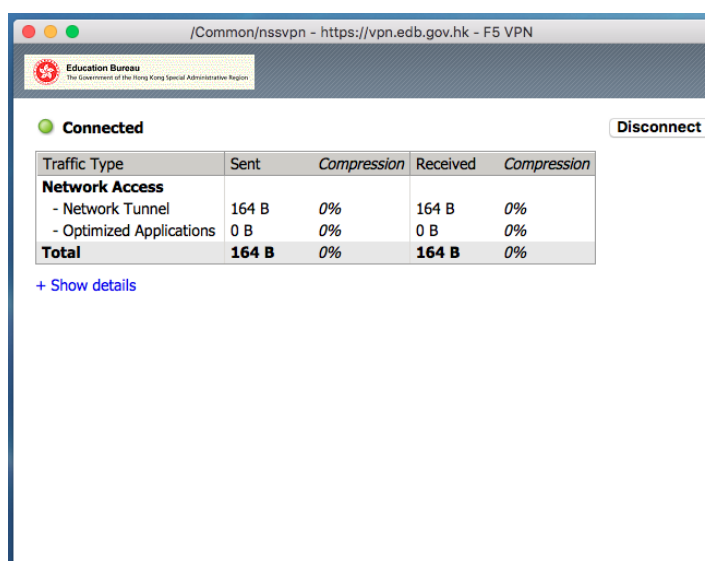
/Common/nssvpn - https://vpn.edb.gov.hk - F5 VPN

Education Bureau
The Government of the Hong Kong Special Administrative Region

Connected

Disconnect

| Traffic Type | Sent | Compression | Received | Compression |
|---|---|---|---|---|
| **Network Access** | | | | |
| - Network Tunnel | 164 B | 0% | 164 B | 0% |
| - Optimized Applications | 0 B | 0% | 0 B | 0% |
| **Total** | **164 B** | 0% | **164 B** | 0% |

+ Show details